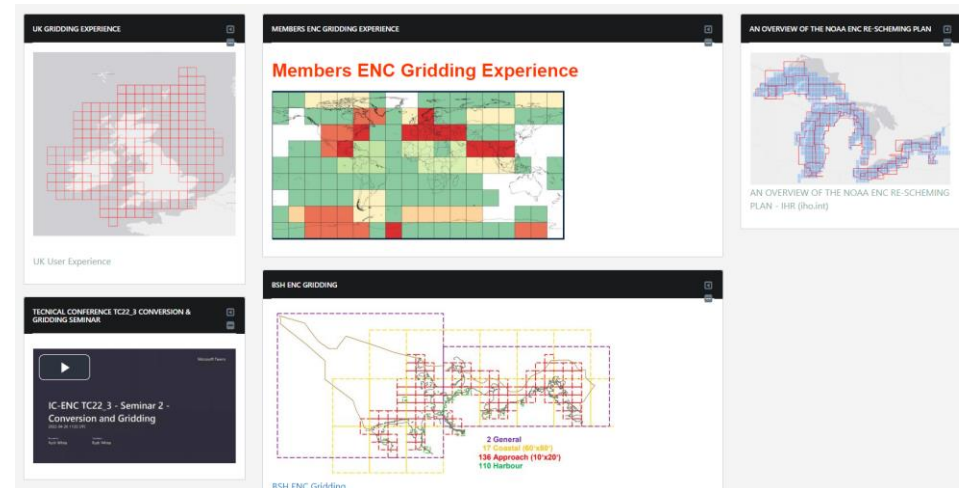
UK GRIDDING EXPERIENCE

UK User Experience

MEMBERS ENC GRIDDING EXPERIENCE

Members ENC Gridding Experience

AN OVERVIEW OF THE NOAA ENC RE-SCHEMING PLAN

AN OVERVIEW OF THE NOAA ENC RE-SCHEMING PLAN - IHR (iho.int)

TECNICAL CONFERENCE TC22_3 CONVERSION & GRIDDING SEMINAR

Microsoft Teams

IC-ENC TC22_3 - Seminar 2 - Conversion and Gridding

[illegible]

BSH ENC GRIDDING

2 General
17 Coastal (60'x60')
136 Approach (10'x20')
110 Harbour

BSH ENC Gridding